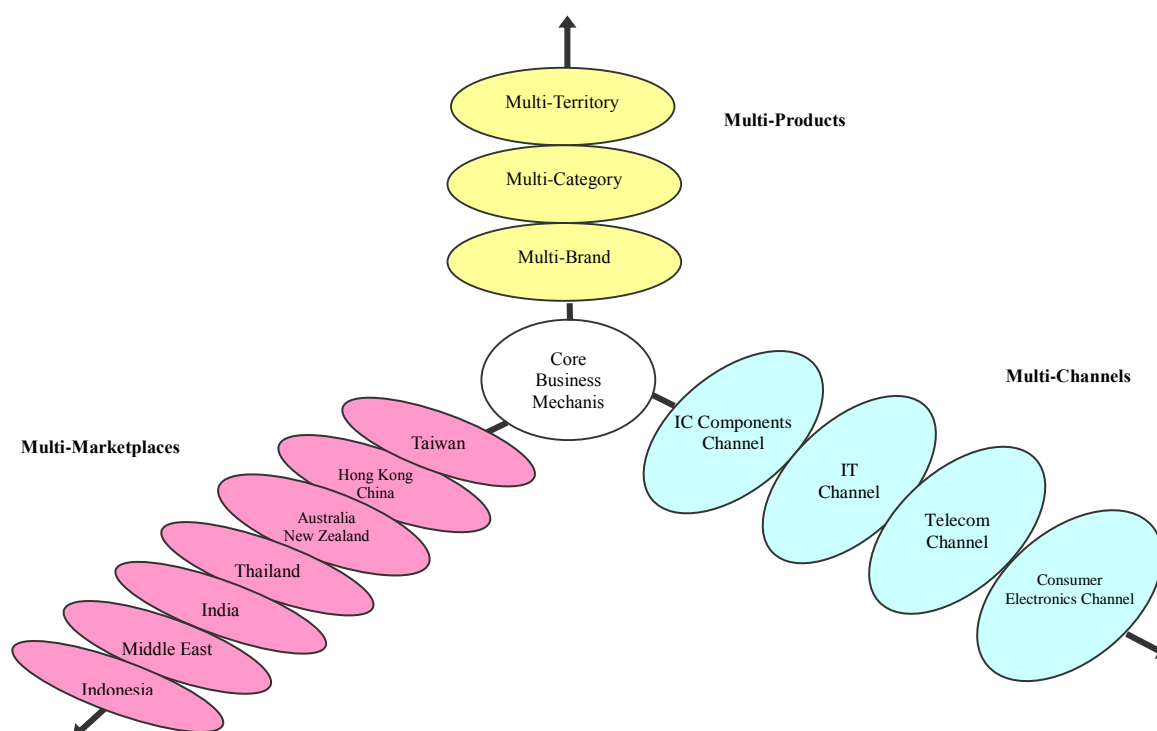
Multi-Territory

Multi-Category

Multi-Brand

Multi-Products

Core Business Mechanis

Multi-Channels

IC Components Channel

IT Channel

Telecom Channel

Consumer Electronics Channel

Multi-Marketplaces

Taiwan

Hong Kong China

Australia New Zealand

Thailand

India

Middle East

Indonesia